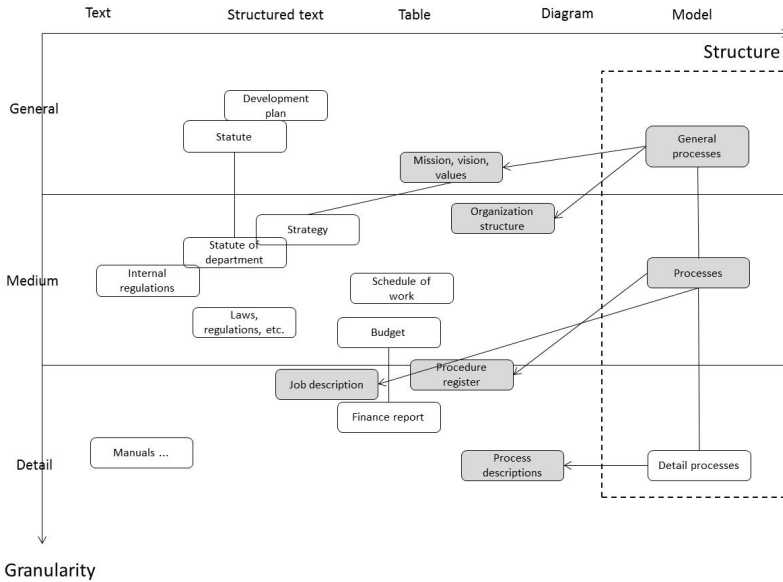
Text
Structured text
Table
Diagram
Model

Structure

General

Development plan

Statute

Mission, vision, values

General processes

Organization structure

Strategy

Statute of department

Medium

Internal regulations

Schedule of work

Processes

Laws, regulations, etc.

Budget

Job description

Procedure register

Finance report

Detail

Manuals ...

Process descriptions

Detail processes

Granularity